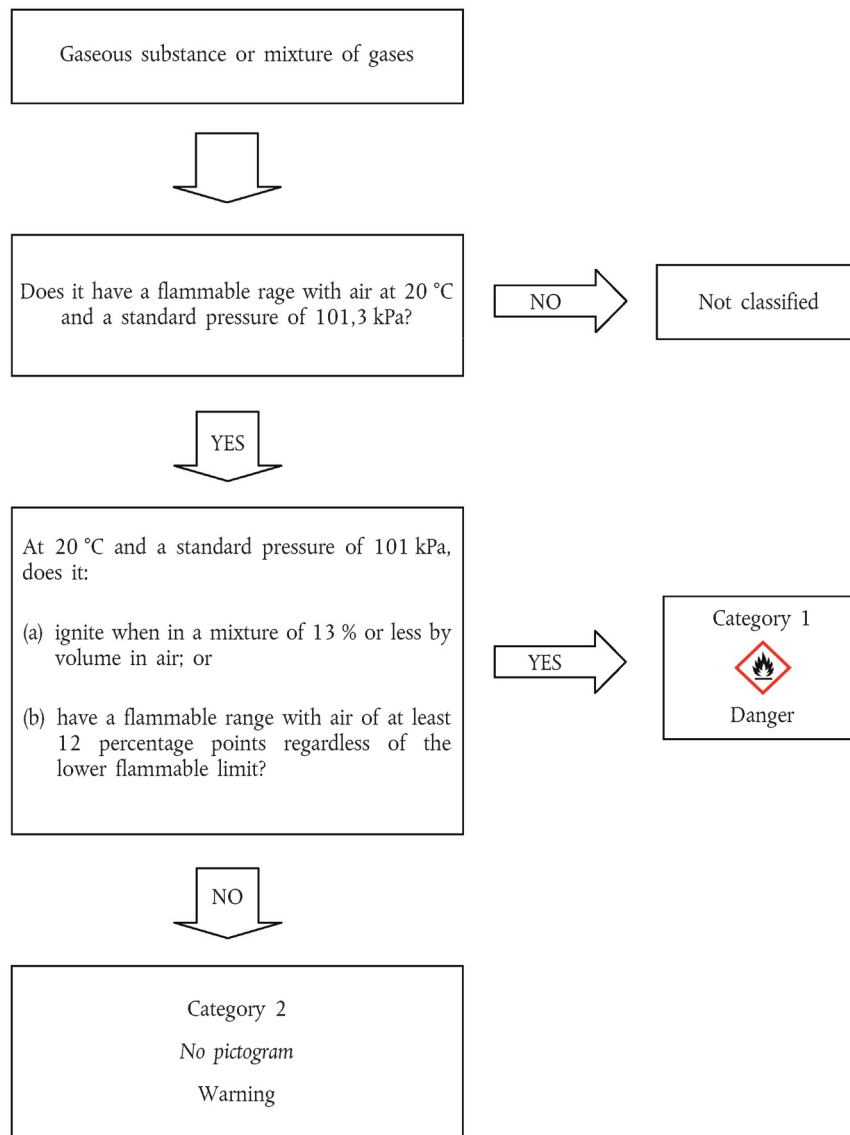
Gaseous substance or mixture of gases

Does it have a flammable rage with air at 20 °C and a standard pressure of 101,3 kPa?

NO

Not classified

YES

At 20 °C and a standard pressure of 101 kPa, does it:

(a) ignite when in a mixture of 13 % or less by volume in air; or

(b) have a flammable range with air of at least 12 percentage points regardless of the lower flammable limit?

YES

Category 1

Danger

NO

Category 2

*No pictogram*

Warning